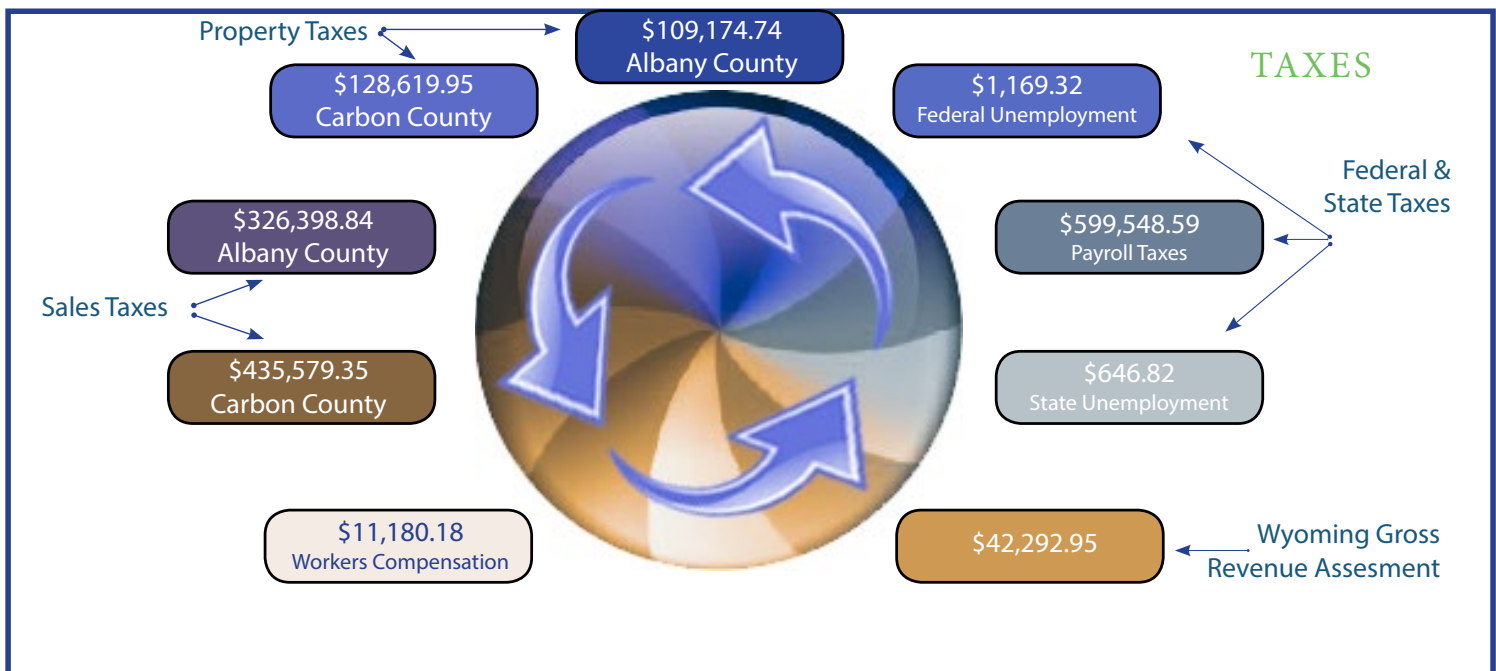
Property Taxes

$109,174.74
Albany County

$128,619.95
Carbon County

TAXES

$1,169.32
Federal Unemployment

Federal & State Taxes

$326,398.84
Albany County

$599,548.59
Payroll Taxes

Sales Taxes

$435,579.35
Carbon County

$646.82
State Unemployment

$11,180.18
Workers Compensation

$42,292.95

Wyoming Gross Revenue Assesment